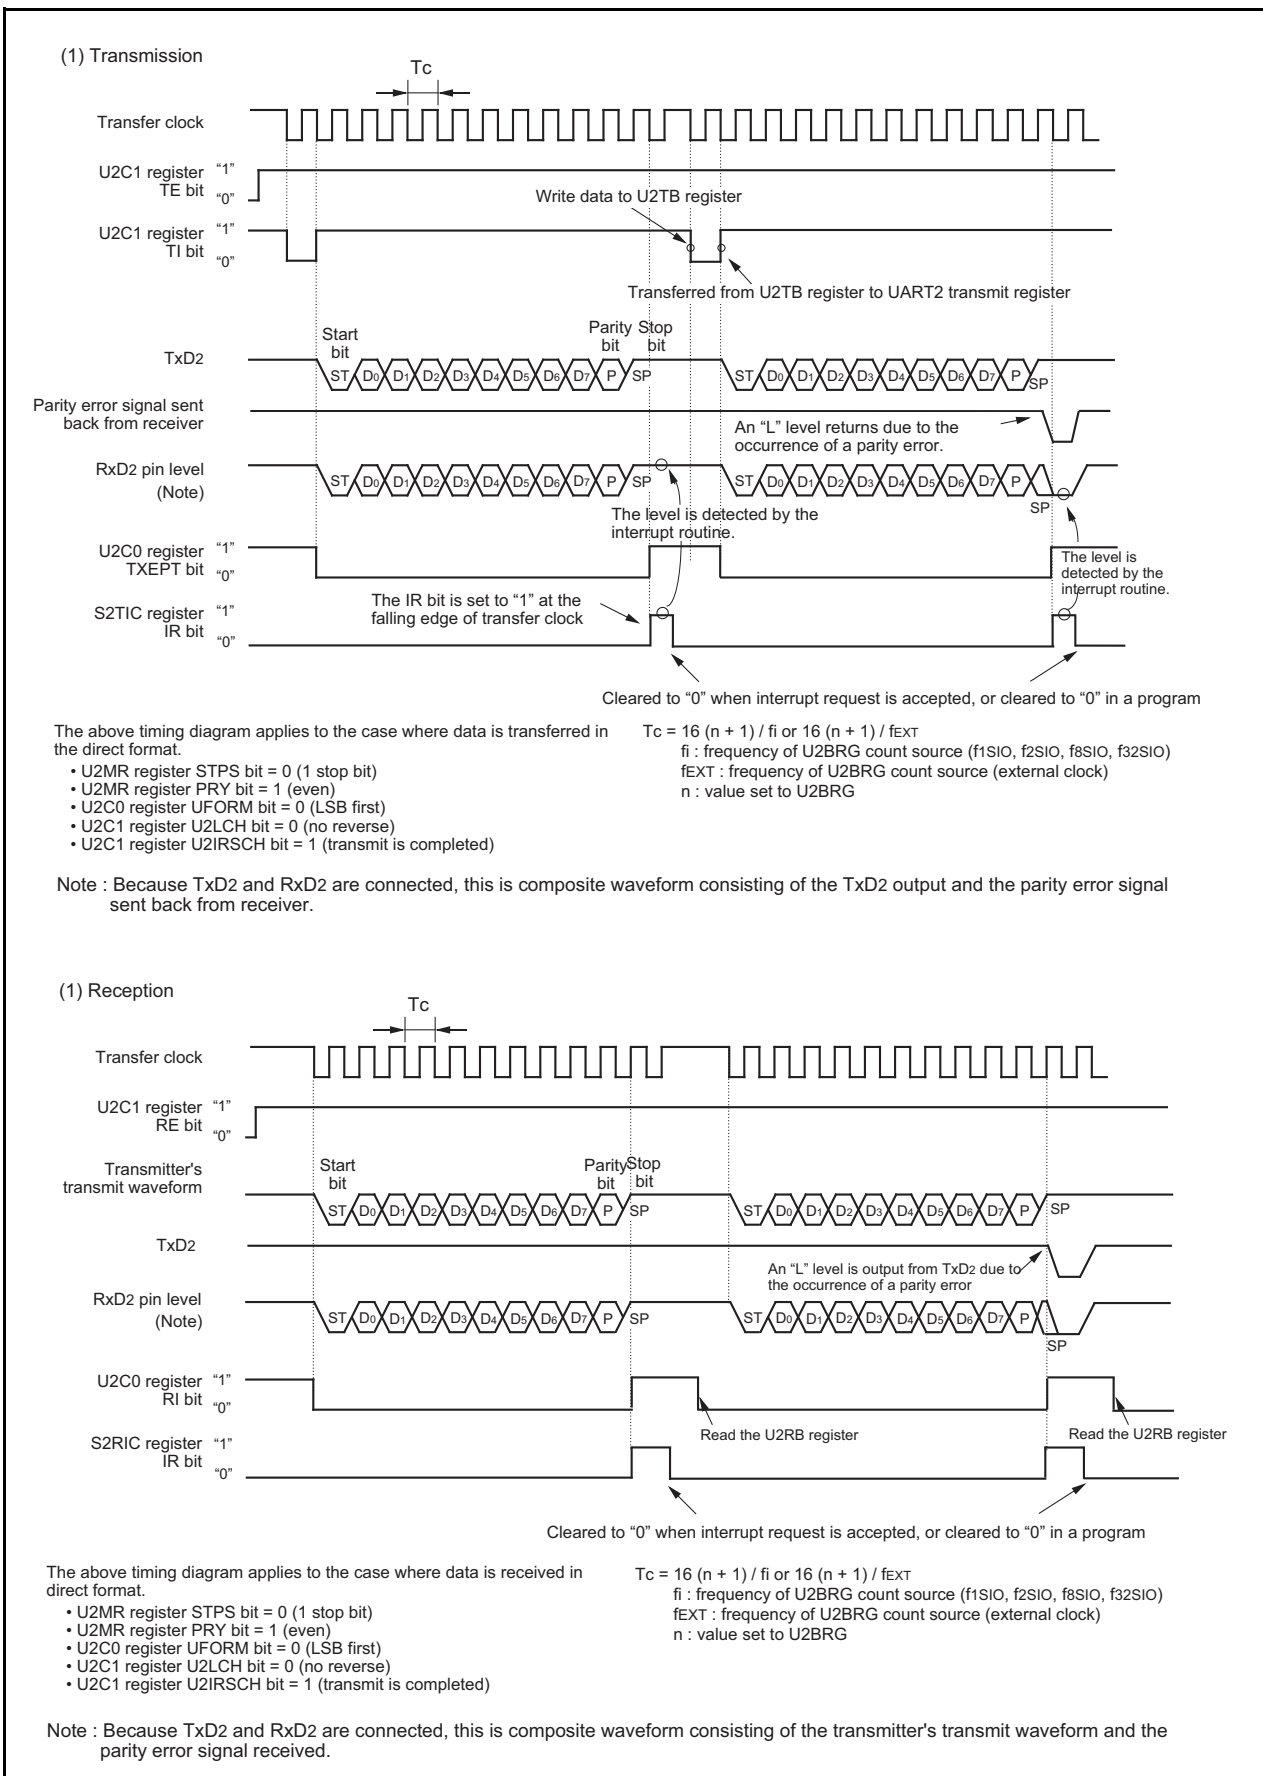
(1) Transmission

Tc

Transfer clock

U2C1 register TE bit "1" "0"

Write data to U2TB register

U2C1 register TI bit "1" "0"

Transferred from U2TB register to UART2 transmit register

Start bit

Parity bit

Stop bit

TxD2

ST $D_0$ $D_1$ $D_2$ $D_3$ $D_4$ $D_5$ $D_6$ $D_7$ P SP ST $D_0$ $D_1$ $D_2$ $D_3$ $D_4$ $D_5$ $D_6$ $D_7$ P SP

Parity error signal sent back from receiver

An "L" level returns due to the occurrence of a parity error.

RxD2 pin level (Note)

ST $D_0$ $D_1$ $D_2$ $D_3$ $D_4$ $D_5$ $D_6$ $D_7$ P SP ST $D_0$ $D_1$ $D_2$ $D_3$ $D_4$ $D_5$ $D_6$ $D_7$ P SP

The level is detected by the interrupt routine.

U2C0 register TXEPT bit "1" "0"

The level is detected by the interrupt routine.

S2TIC register IR bit "1" "0"

The IR bit is set to "1" at the falling edge of transfer clock

Cleared to "0" when interrupt request is accepted, or cleared to "0" in a program

The above timing diagram applies to the case where data is transferred in the direct format.
• U2MR register STPS bit = 0 (1 stop bit)
• U2MR register PRY bit = 1 (even)
• U2C0 register UFORM bit = 0 (LSB first)
• U2C1 register U2LCH bit = 0 (no reverse)
• U2C1 register U2IRSCH bit = 1 (transmit is completed)

Tc = 16 (n + 1) / fi or 16 (n + 1) / fEXT
fi : frequency of U2BRG count source (f1SIO, f2SIO, f8SIO, f32SIO)
fEXT : frequency of U2BRG count source (external clock)
n : value set to U2BRG

Note : Because TxD2 and RxD2 are connected, this is composite waveform consisting of the TxD2 output and the parity error signal sent back from receiver.

(1) Reception

Tc

Transfer clock

U2C1 register RE bit "1" "0"

Transmitter's transmit waveform

Start bit

Parity bit

Stop bit

ST $D_0$ $D_1$ $D_2$ $D_3$ $D_4$ $D_5$ $D_6$ $D_7$ P SP ST $D_0$ $D_1$ $D_2$ $D_3$ $D_4$ $D_5$ $D_6$ $D_7$ P SP

TxD2

An "L" level is output from TxD2 due to the occurrence of a parity error

RxD2 pin level (Note)

ST $D_0$ $D_1$ $D_2$ $D_3$ $D_4$ $D_5$ $D_6$ $D_7$ P SP ST $D_0$ $D_1$ $D_2$ $D_3$ $D_4$ $D_5$ $D_6$ $D_7$ P SP

U2C0 register RI bit "1" "0"

Read the U2RB register

Read the U2RB register

S2RIC register IR bit "1" "0"

Cleared to "0" when interrupt request is accepted, or cleared to "0" in a program

The above timing diagram applies to the case where data is received in direct format.
• U2MR register STPS bit = 0 (1 stop bit)
• U2MR register PRY bit = 1 (even)
• U2C0 register UFORM bit = 0 (LSB first)
• U2C1 register U2LCH bit = 0 (no reverse)
• U2C1 register U2IRSCH bit = 1 (transmit is completed)

Tc = 16 (n + 1) / fi or 16 (n + 1) / fEXT
fi : frequency of U2BRG count source (f1SIO, f2SIO, f8SIO, f32SIO)
fEXT : frequency of U2BRG count source (external clock)
n : value set to U2BRG

Note : Because TxD2 and RxD2 are connected, this is composite waveform consisting of the transmitter's transmit waveform and the parity error signal received.